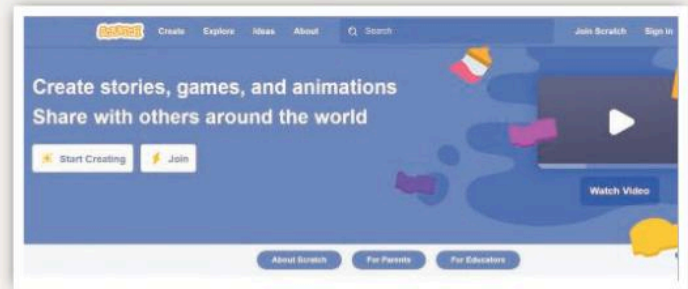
Scratch Create Explore Ideas About Search Join Scratch Sign in

Create stories, games, and animations
Share with others around the world

Start Creating Join

Watch Video

About Scratch For Parents For Educators